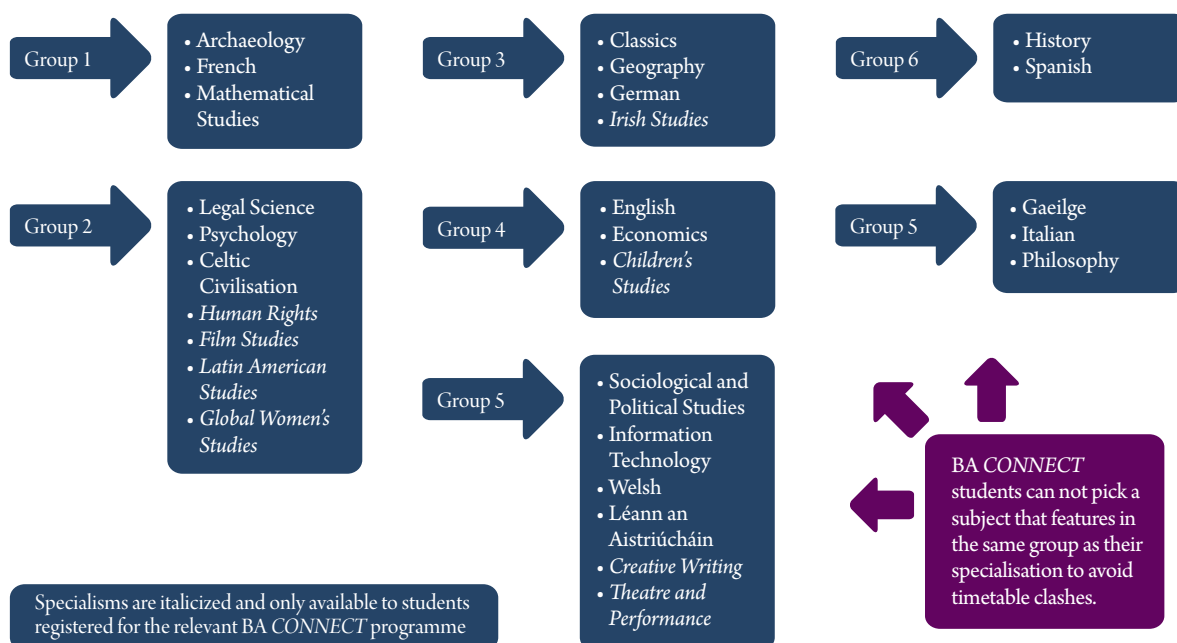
Group 1

• Archaeology
• French
• Mathematical Studies

Group 3

• Classics
• Geography
• German
• *Irish Studies*

Group 6

• History
• Spanish

Group 2

• Legal Science
• Psychology
• Celtic Civilisation
• *Human Rights*
• *Film Studies*
• *Latin American Studies*
• *Global Women's Studies*

Group 4

• English
• Economics
• *Children's Studies*

Group 5

• Gaeilge
• Italian
• Philosophy

Group 5

• Sociological and Political Studies
• Information Technology
• Welsh
• Léann an Aistriúcháin
• *Creative Writing*
• *Theatre and Performance*

BA *CONNECT* students can not pick a subject that features in the same group as their specialisation to avoid timetable clashes.

Specialisms are italicized and only available to students registered for the relevant BA *CONNECT* programme